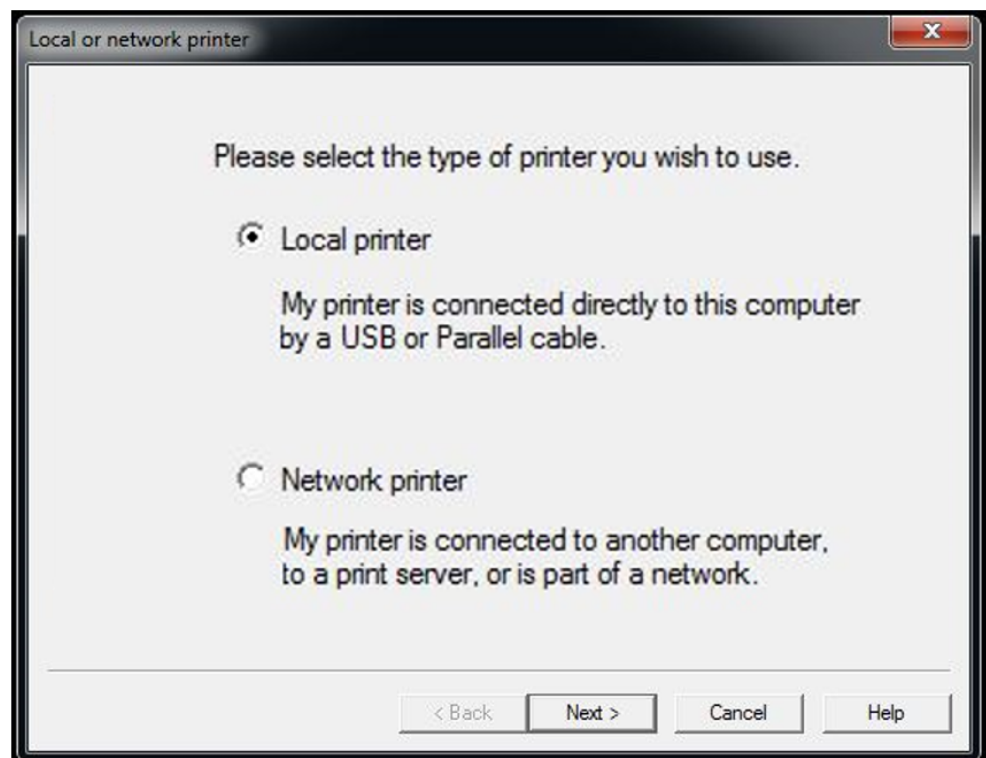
Local or network printer

Please select the type of printer you wish to use.

Local printer

My printer is connected directly to this computer by a USB or Parallel cable.

Network printer

My printer is connected to another computer, to a print server, or is part of a network.

< Back
Next >
Cancel
Help